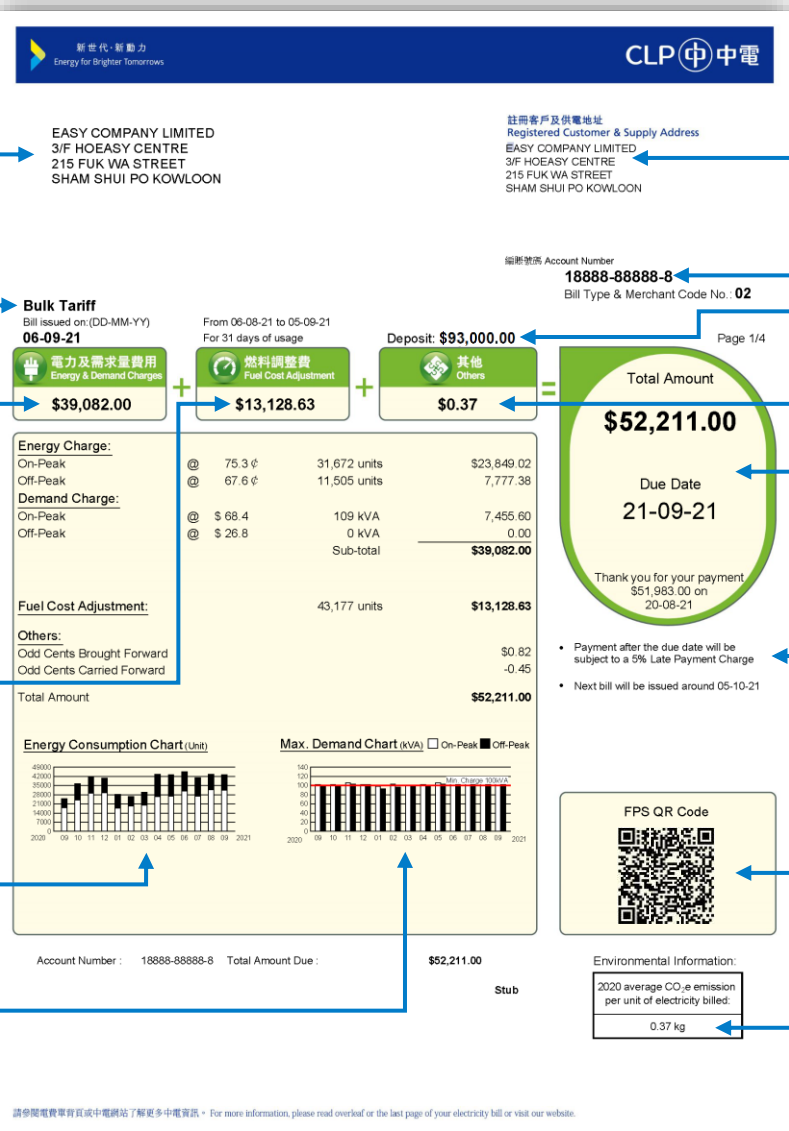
新世代·新動力
Energy for Brighter Tomorrows

CLP 中電

EASY COMPANY LIMITED
3/F HOEASY CENTRE
215 FUK WA STREET
SHAM SHUI PO KOWLOON

註冊客戶及供電地址
Registered Customer & Supply Address
EASY COMPANY LIMITED
3/F HOEASY CENTRE
215 FUK WA STREET
SHAM SHUI PO KOWLOON

賬戶號碼 Account Number
18888-88888-8
Bill Type & Merchant Code No.: 02

Bulk Tariff
Bill issued on:(DD-MM-YY)
06-09-21

From 06-08-21 to 05-09-21
For 31 days of usage

Deposit: $93,000.00

Page 1/4

電力及需求量費用 Energy & Demand Charges
$39,082.00
+
燃料調整費 Fuel Cost Adjustment
$13,128.63
+
其他 Others
$0.37
=

Total Amount
$52,211.00
Due Date
21-09-21
Thank you for your payment $51,983.00 on 20-08-21

| | | | |
|---|---|---|---|
| Energy Charge: | | | |
| On-Peak | @ 75.3 ¢ | 31,672 units | $23,849.02 |
| Off-Peak | @ 67.6 ¢ | 11,505 units | 7,777.38 |
| Demand Charge: | | | |
| On-Peak | @ $ 68.4 | 109 kVA | 7,455.60 |
| Off-Peak | @ $ 26.8 | 0 kVA | 0.00 |
| | | Sub-total | $39,082.00 |
| Fuel Cost Adjustment: | | 43,177 units | $13,128.63 |
| Others: | | | |
| Odd Cents Brought Forward | | | $0.82 |
| Odd Cents Carried Forward | | | -0.45 |
| Total Amount | | | $52,211.00 |

• Payment after the due date will be subject to a 5% Late Payment Charge
• Next bill will be issued around 05-10-21

Energy Consumption Chart (Unit)
49000 42000 35000 28000 21000 14000 7000 0
2020 09 10 11 12 01 02 03 04 05 06 07 08 09 2021

Max. Demand Chart (kVA) On-Peak Off-Peak
140 120 100 80 60 40 20 0
Min. Charge 100kVA
2020 09 10 11 12 01 02 03 04 05 06 07 08 09 2021

FPS QR Code

Account Number : 18888-88888-8 Total Amount Due : $52,211.00

Stub

Environmental Information:
2020 average $CO_2e$ emission per unit of electricity billed:
0.37 kg

請參閱電費單背頁或中電網站了解更多中電資訊。 For more information, please read overleaf or the last page of your electricity bill or visit our website.